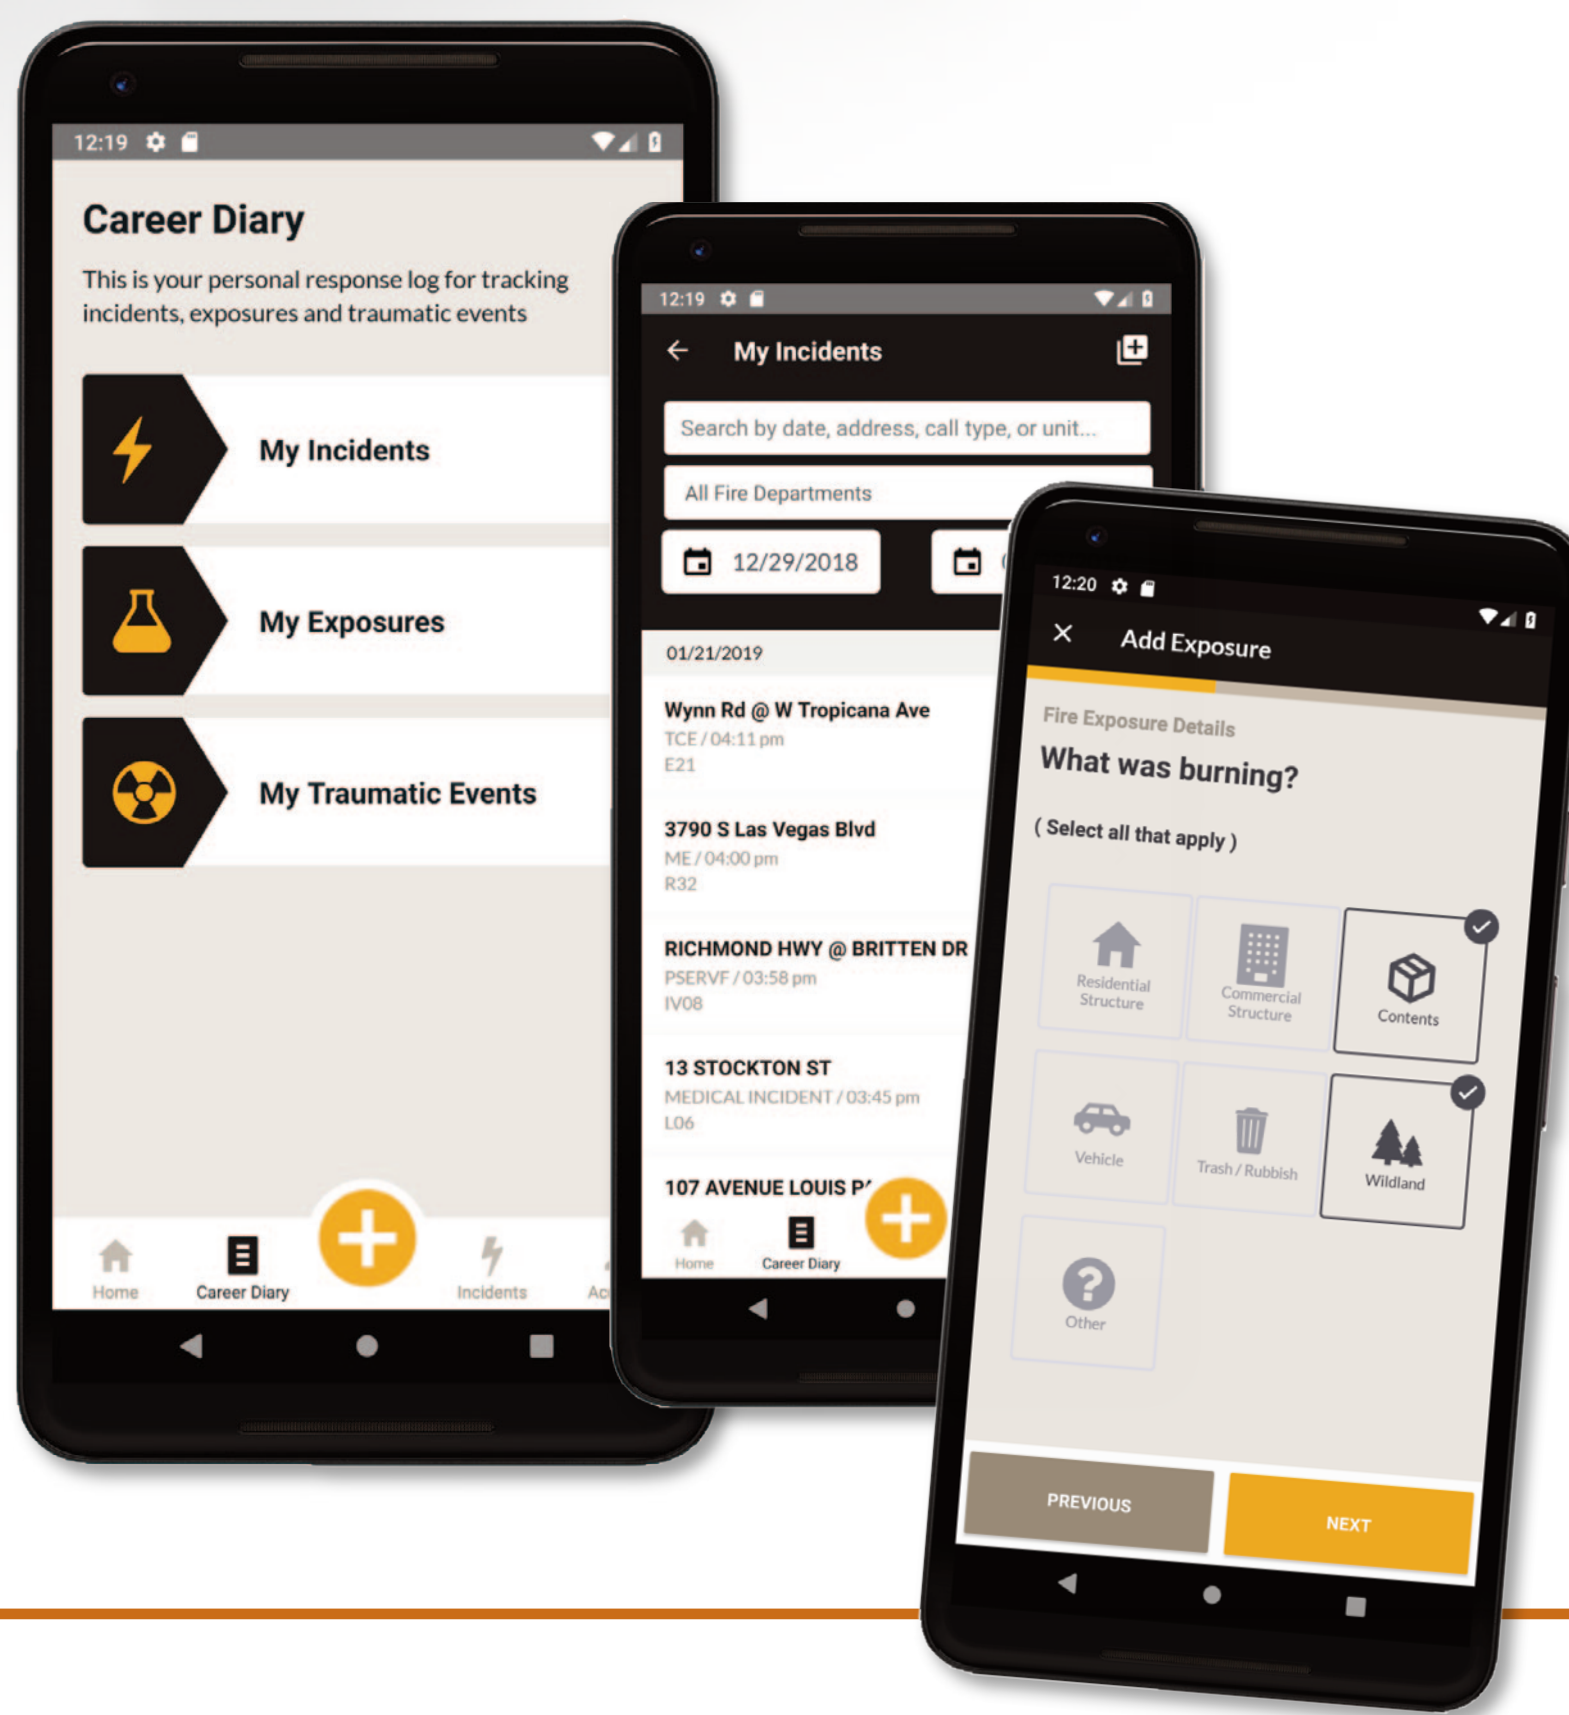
12:19

Career Diary

This is your personal response log for tracking incidents, exposures and traumatic events

My Incidents

My Exposures

My Traumatic Events

Home
Career Diary
Incidents
Ac

12:19

My Incidents

Search by date, address, call type, or unit...

All Fire Departments

12/29/2018

01/21/2019

Wynn Rd @ W Tropicana Ave
TCE / 04:11 pm
E21

3790 S Las Vegas Blvd
ME / 04:00 pm
R32

RICHMOND HWY @ BRITTEN DR
PSERVF / 03:58 pm
IV08

13 STOCKTON ST
MEDICAL INCIDENT / 03:45 pm
L06

107 AVENUE LOUIS P

Home
Career Diary

12:20

Add Exposure

Fire Exposure Details

What was burning?

( Select all that apply )

Residential Structure
Commercial Structure
Contents
Vehicle
Trash / Rubbish
Wildland
Other

PREVIOUS
NEXT